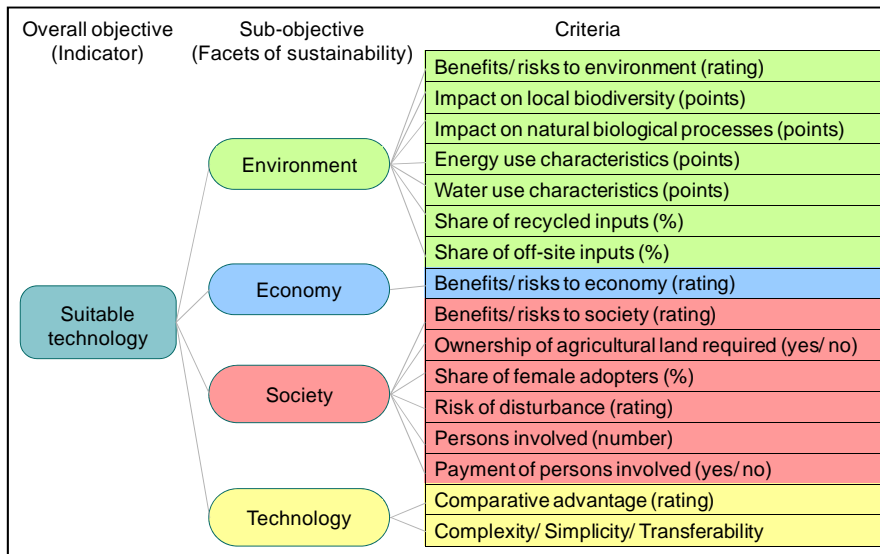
Overall objective (Indicator)

Sub-objective (Facets of sustainability)

Criteria

Suitable technology

Environment

Economy

Society

Technology

Benefits/ risks to environment (rating)
Impact on local biodiversity (points)
Impact on natural biological processes (points)
Energy use characteristics (points)
Water use characteristics (points)
Share of recycled inputs (%)
Share of off-site inputs (%)
Benefits/ risks to economy (rating)
Benefits/ risks to society (rating)
Ownership of agricultural land required (yes/ no)
Share of female adopters (%)
Risk of disturbance (rating)
Persons involved (number)
Payment of persons involved (yes/ no)
Comparative advantage (rating)
Complexity/ Simplicity/ Transferability